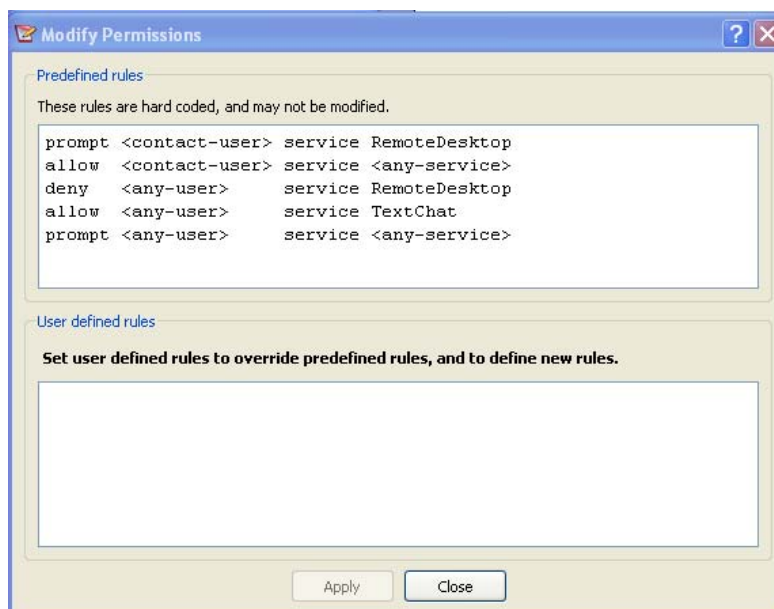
Modify Permissions

Predefined rules

These rules are hard coded, and may not be modified.

prompt <contact-user> service RemoteDesktop
allow <contact-user> service <any-service>
deny <any-user> service RemoteDesktop
allow <any-user> service TextChat
prompt <any-user> service <any-service>

User defined rules

Set user defined rules to override predefined rules, and to define new rules.

Apply Close